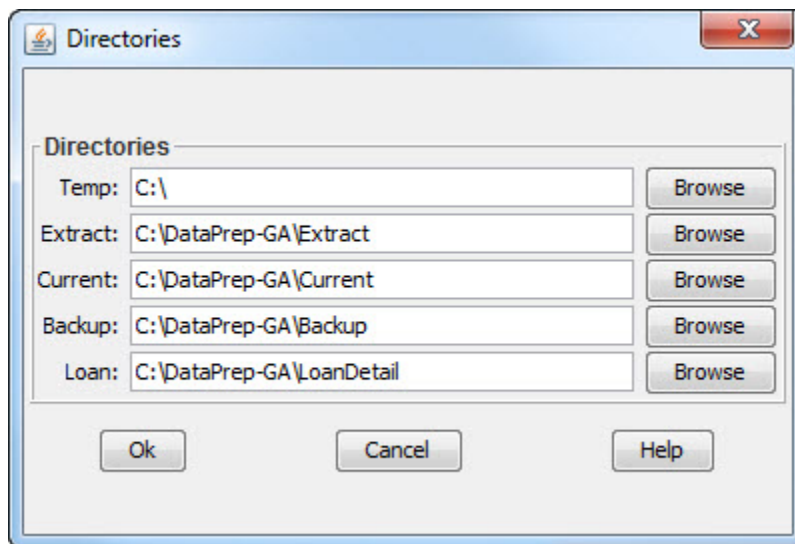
Directories

X

Directories

Temp: C:\ Browse

Extract: C:\DataPrep-GA\Extract Browse

Current: C:\DataPrep-GA\Current Browse

Backup: C:\DataPrep-GA\Backup Browse

Loan: C:\DataPrep-GA\LoanDetail Browse

Ok Cancel Help